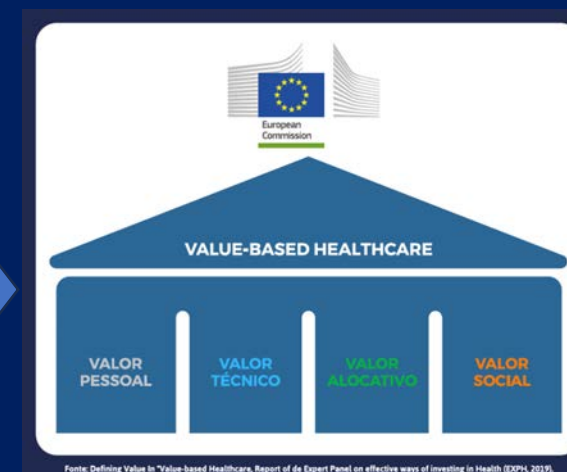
European Commission

VALUE-BASED HEALTHCARE

VALOR PESSOAL

VALOR TÉCNICO

VALOR ALOCATIVO

VALOR SOCIAL

Fonte: Defining Value in "Value-based Healthcare, Report of de Expert Panel on effective ways of investing in Health (EXPH, 2019).